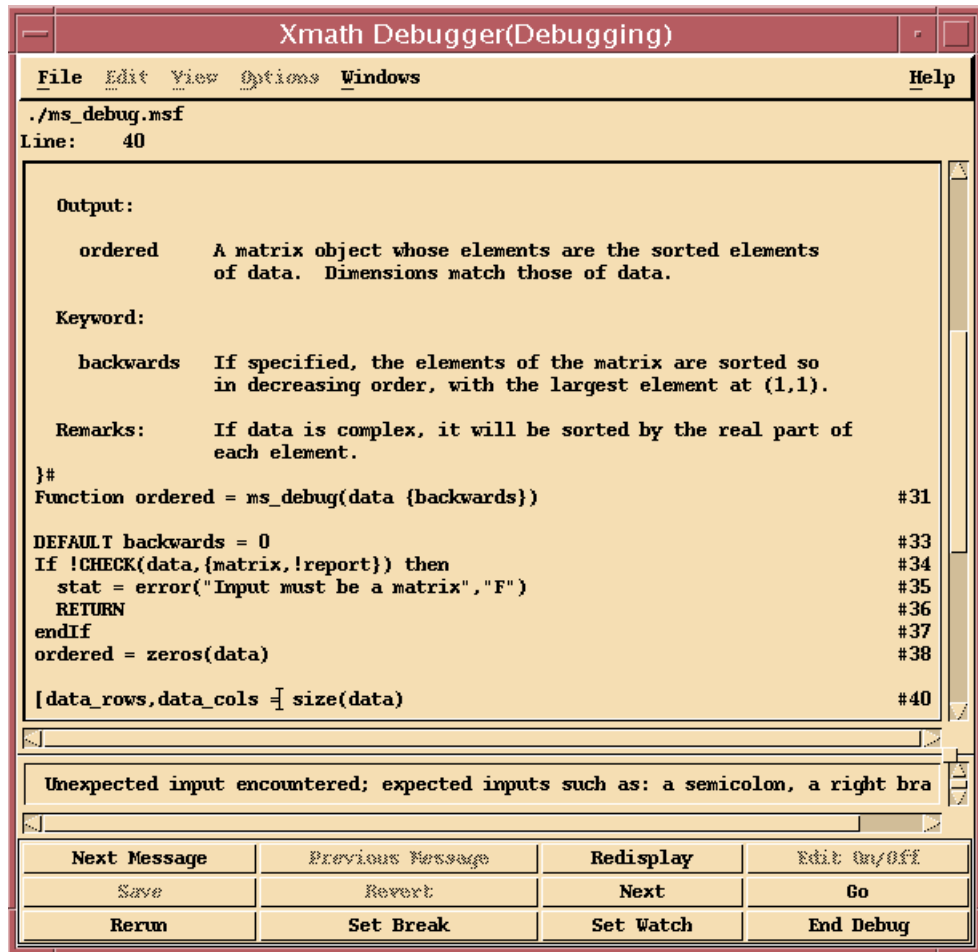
Xmath Debugger(Debugging)

File Edit View Options Windows Help

./ms_debug.msf
Line: 40

Output:

ordered A matrix object whose elements are the sorted elements of data. Dimensions match those of data.

Keyword:

backwards If specified, the elements of the matrix are sorted so in decreasing order, with the largest element at (1,1).

Remarks: If data is complex, it will be sorted by the real part of each element.
}#
Function ordered = ms_debug(data {backwards}) #31

DEFAULT backwards = 0 #33
If !CHECK(data,{matrix,!report}) then #34
stat = error("Input must be a matrix","F") #35
RETURN #36
endIf #37
ordered = zeros(data) #38

[data_rows,data_cols = size(data) #40

Unexpected input encountered; expected inputs such as: a semicolon, a right bra

Next Message | Previous Message | Redisplay | Edit On/Off
Save | Revert | Next | Go
Rerun | Set Break | Set Watch | End Debug